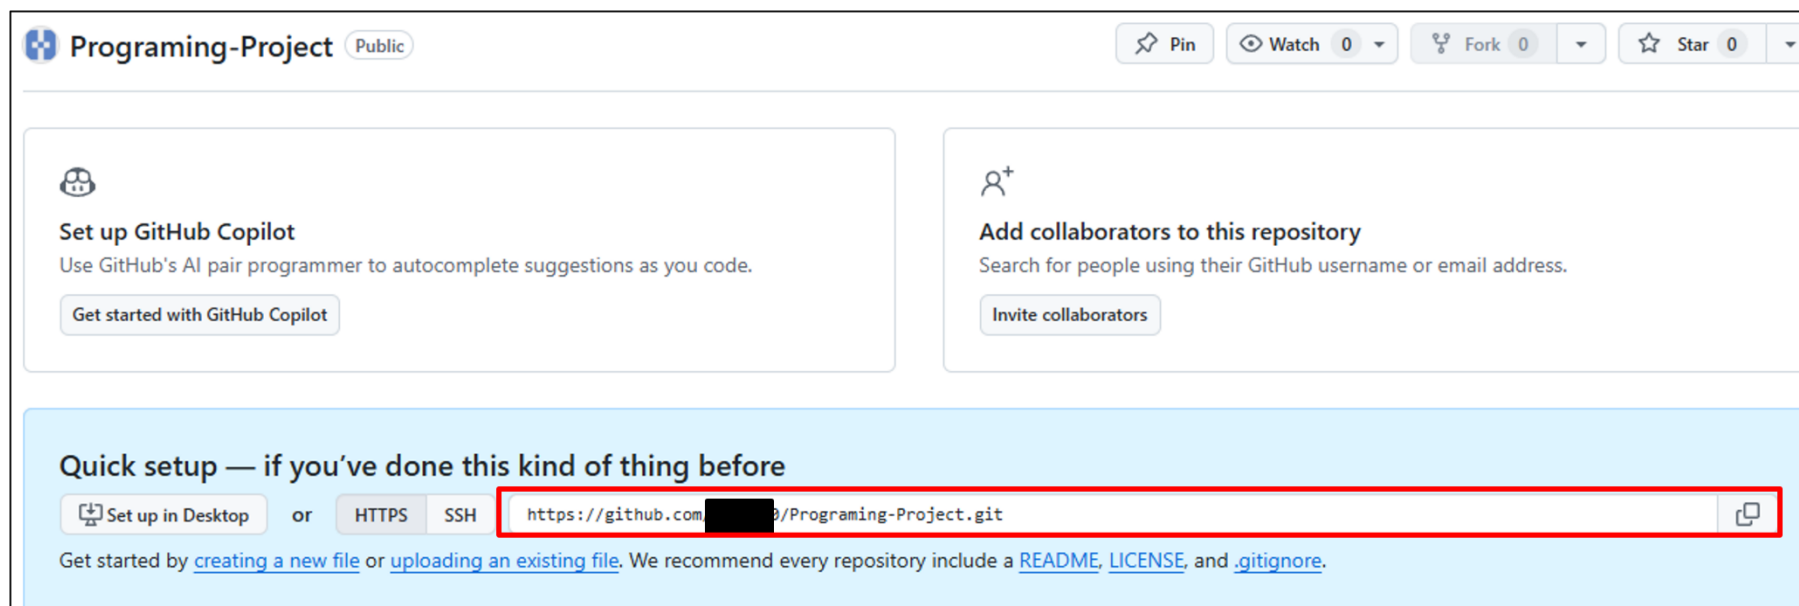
Programing-Project Public

Pin Watch 0 Fork 0 Star 0

Set up GitHub Copilot
Use GitHub's AI pair programmer to autocomplete suggestions as you code.
Get started with GitHub Copilot

Add collaborators to this repository
Search for people using their GitHub username or email address.
Invite collaborators

Quick setup — if you've done this kind of thing before
Set up in Desktop or HTTPS SSH https://github.com/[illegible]/Programing-Project.git
Get started by creating a new file or uploading an existing file. We recommend every repository include a README, LICENSE, and .gitignore.